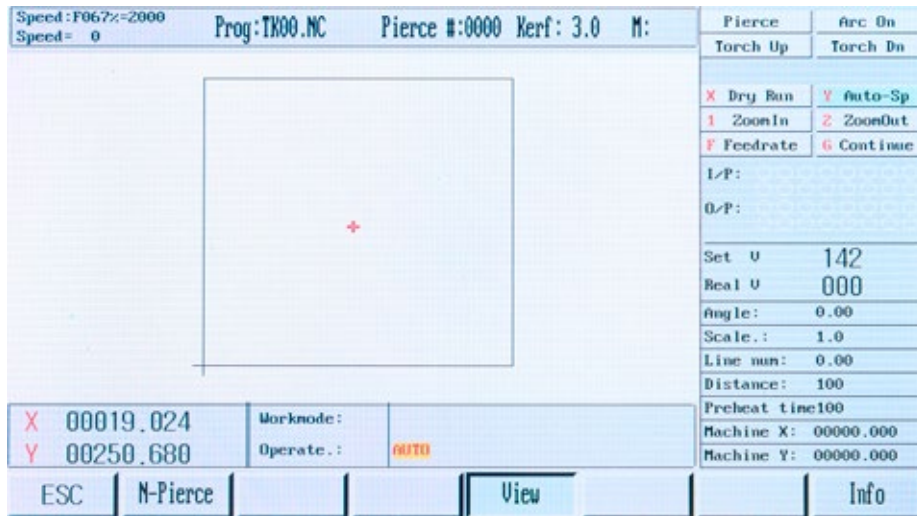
Speed:F067%=2000
Speed= 0

Prog:TK00.NC

Pierce #:0000 Kerf: 3.0 M:

| Pierce | Arc On |
|---|---|
| Torch Up | Torch Dn |

| X Dry Run | Y Auto-Sp |
|---|---|
| 1 ZoomIn | 2 ZoomOut |
| F Feedrate | G Continue |

I/P:

O/P:

Set V 142
Real V 000

| Angle: | 0.00 |
|---|---|
| Scale.: | 1.0 |
| Line num: | 0.00 |
| Distance: | 100 |
| Preheat time | 100 |
| Machine X: | 00000.000 |
| Machine Y: | 00000.000 |

X 00019.024
Y 00250.680

Workmode:
Operate.: AUTO

ESC N-Pierce View Info